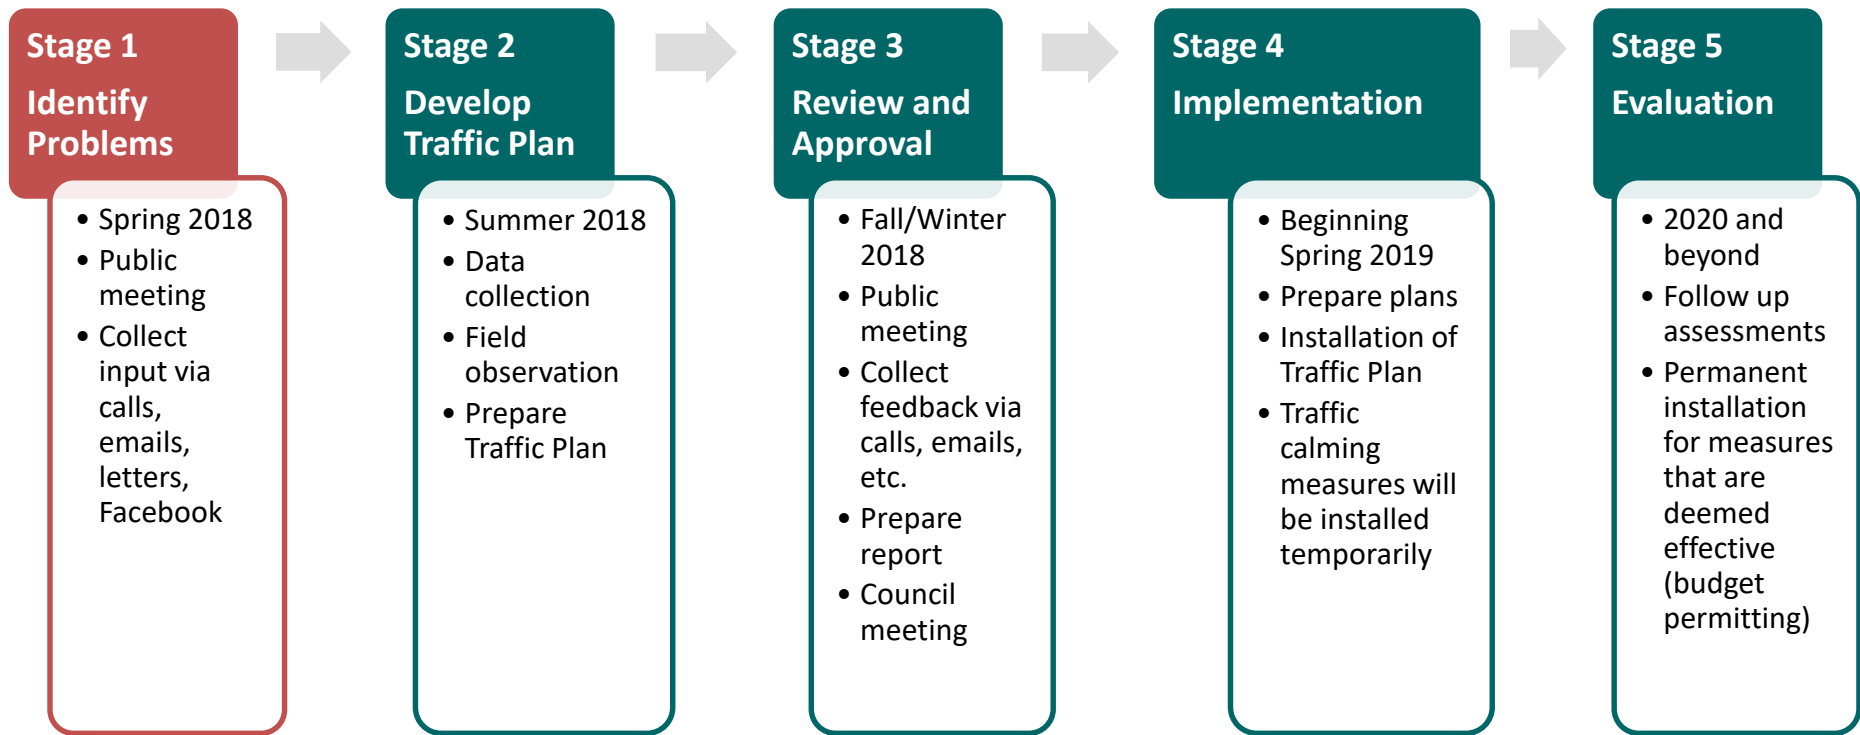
Stage 1
Identify Problems

- Spring 2018
- Public meeting
- Collect input via calls, emails, letters, Facebook

Stage 2
Develop Traffic Plan

- Summer 2018
- Data collection
- Field observation
- Prepare Traffic Plan

Stage 3
Review and Approval

- Fall/Winter 2018
- Public meeting
- Collect feedback via calls, emails, etc.
- Prepare report
- Council meeting

Stage 4
Implementation

- Beginning Spring 2019
- Prepare plans
- Installation of Traffic Plan
- Traffic calming measures will be installed temporarily

Stage 5
Evaluation

- 2020 and beyond
- Follow up assessments
- Permanent installation for measures that are deemed effective (budget permitting)